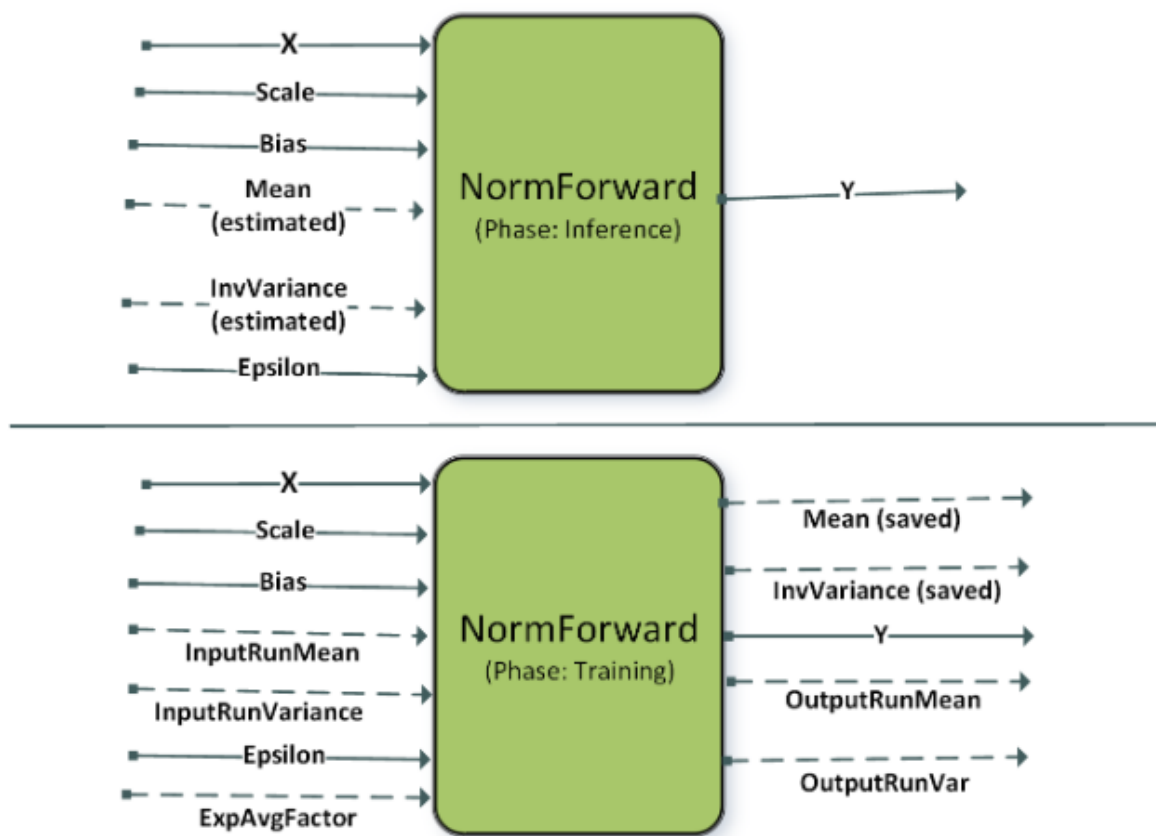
X
Scale
Bias
Mean (estimated)
InvVariance (estimated)
Epsilon
NormForward
(Phase: Inference)
Y

X
Scale
Bias
InputRunMean
InputRunVariance
Epsilon
ExpAvgFactor
NormForward
(Phase: Training)
Mean (saved)
InvVariance (saved)
Y
OutputRunMean
OutputRunVar